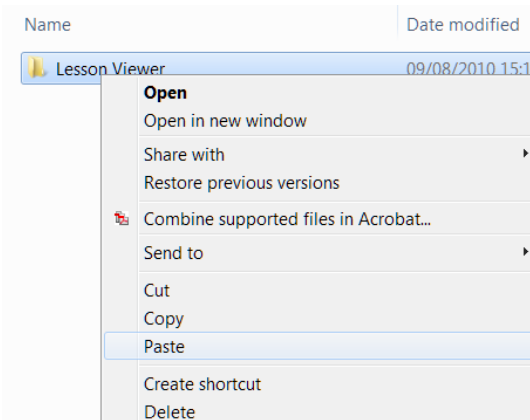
Name

Date modified

Lesson Viewer

09/08/2010 15:1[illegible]

Open

Open in new window

Share with

Restore previous versions

Combine supported files in Acrobat...

Send to

Cut

Copy

Paste

Create shortcut

Delete